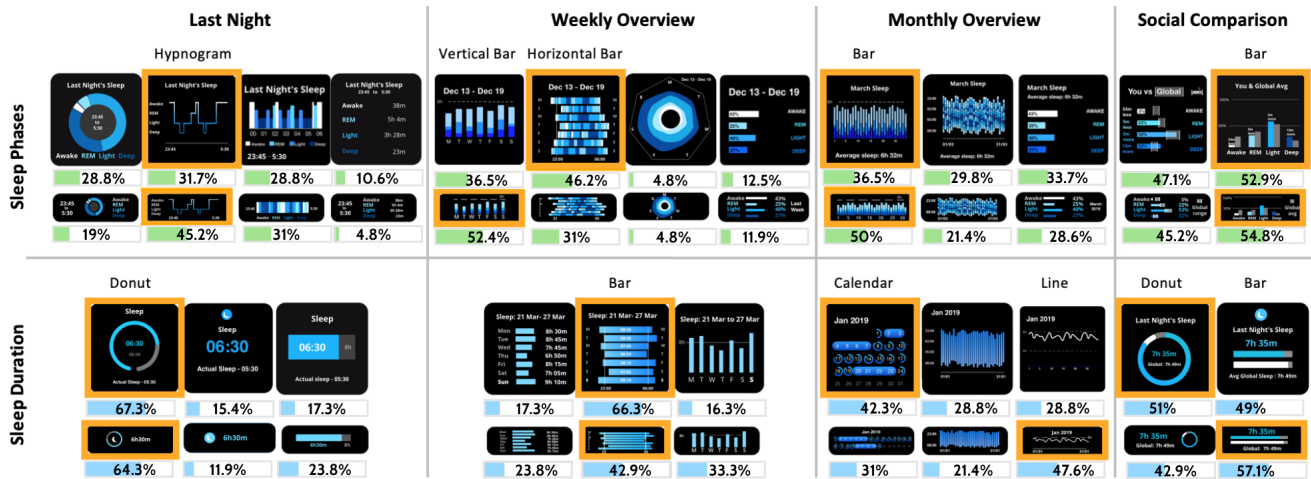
Last Night

Weekly Overview

Monthly Overview

Social Comparison

Sleep Phases

Hypnogram

Last Night's Sleep
23:45 to 5:30
Awake REM Light Deep

Last Night's Sleep
Awake
REM
Light
Deep
23:45 5:30

Last Night's Sleep
23:45 - 5:30

Last Night's Sleep
23:45 to 5:30
Awake 38m
REM 5h 4m
Light 3h 28m
Deep 23m

28.8%
31.7%
28.8%
10.6%

23:45 to 5:30
Awake REM Light Deep

19%
45.2%
31%
4.8%

Vertical Bar
Horizontal Bar

Dec 13 - Dec 19
M T W T F S S

Dec 13 - Dec 19
23:00 06:00

Dec 13 - Dec 19

Dec 13 - Dec 19
AWAKE
REM
LIGHT
DEEP

36.5%
46.2%
4.8%
12.5%

Awake
REM
Light
Deep
43%
28%
21%
8%
Last Week

52.4%
31%
4.8%
11.9%

Bar

March Sleep
Average sleep: 6h 32m

March Sleep
Average sleep: 6h 32m

March Sleep
Average sleep: 6h 32m
REM
LIGHT
DEEP

36.5%
29.8%
33.7%

March 2019

50%
21.4%
28.6%

Bar

You vs Global
AWAKE
REM
LIGHT
DEEP

You & Global Avg
Awake REM Light Deep

47.1%
52.9%

Global range
Global avg

45.2%
54.8%

Sleep Duration

Donut

Sleep
06:30
Actual Sleep - 05:30

Sleep
06:30
Actual Sleep - 05:30

Sleep
06:30
Actual sleep - 05:30

67.3%
15.4%
17.3%

6h30m
6h30m
6h30m

64.3%
11.9%
23.8%

Bar

Sleep: 21 Mar- 27 Mar
Mon 8h 30m
Tue 8h 45m
Wed 7h 45m
Thu 6h 50m
Fri 8h 15m
Sat 7h 05m
Sun 9h 10m

Sleep: 21 Mar- 27 Mar
23:00 06:00

Sleep: 21 Mar to 27 Mar
M T W T F S S

17.3%
66.3%
16.3%

23.8%
42.9%
33.3%

Calendar
Line

Jan 2019

Jan 2019

Jan 2019

42.3%
28.8%
28.8%

Jan 2019

31%
21.4%
47.6%

Donut
Bar

Last Night's Sleep
7h 35m
Global: 7h 49m

Last Night's Sleep
7h 35m
Avg Global Sleep : 7h 49m

51%
49%

7h 35m
Global: 7h 49m

7h 35m
Global: 7h 49m

42.9%
57.1%